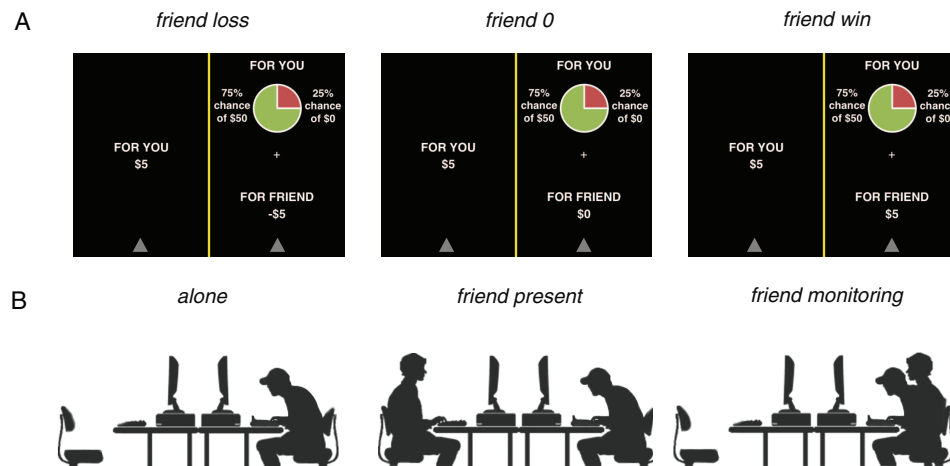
A

friend loss

FOR YOU
$5

FOR YOU
75% chance of $50
25% chance of $0
+
FOR FRIEND
-$5

friend 0

FOR YOU
$5

FOR YOU
75% chance of $50
25% chance of $0
+
FOR FRIEND
$0

friend win

FOR YOU
$5

FOR YOU
75% chance of $50
25% chance of $0
+
FOR FRIEND
$5

B

alone

friend present

friend monitoring